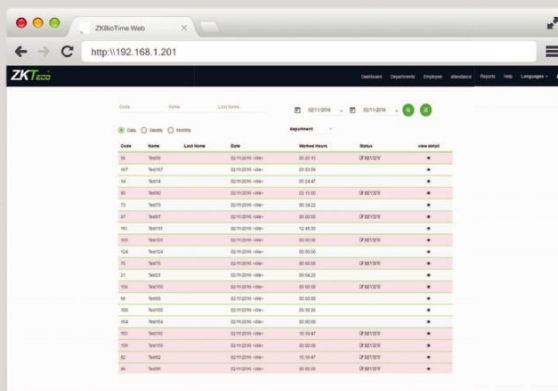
ZKBioTime Web

http:\\192.168.1.201

ZKTeco

Dashboard Departments Employee Attendance Reports Help Languages

Code Name Last Name

02/11/2016 02/11/2016

Daily Weekly Monthly

department

| Code | Name | Last Name | Date | Worked Hours | Status | view detail |
|---|---|---|---|---|---|---|
| 35 | Test35 | | 02/11/2016 | 00:20:13 | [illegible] | |
| 167 | Test167 | | 02/11/2016 | 00:00:59 | | |
| 14 | Test14 | | 02/11/2016 | 00:24:47 | | |
| 90 | Test90 | | 02/11/2016 | 00:11:00 | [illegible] | |
| 73 | Test73 | | 02/11/2016 | 00:04:02 | | |
| 67 | Test67 | | 02/11/2016 | 00:00:00 | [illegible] | |
| 113 | Test113 | | 02/11/2016 | 12:45:00 | | |
| 103 | Test103 | | 02/11/2016 | 00:00:00 | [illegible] | |
| 124 | Test124 | | 02/11/2016 | 00:00:00 | | |
| 70 | Test70 | | 02/11/2016 | 00:00:00 | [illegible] | |
| 21 | Test21 | | 02/11/2016 | 00:04:23 | | |
| 116 | Test116 | | 02/11/2016 | 00:00:00 | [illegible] | |
| 55 | Test55 | | 02/11/2016 | 00:00:00 | | |
| 102 | Test102 | | 02/11/2016 | 00:39:20 | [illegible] | |
| 154 | Test154 | | 02/11/2016 | 00:00:00 | | |
| 163 | Test163 | | 02/11/2016 | 10:19:47 | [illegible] | |
| 109 | Test109 | | 02/11/2016 | 00:00:00 | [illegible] | |
| 52 | Test52 | | 02/11/2016 | 10:10:47 | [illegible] | |
| 66 | Test66 | | 02/11/2016 | 00:00:00 | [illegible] | |